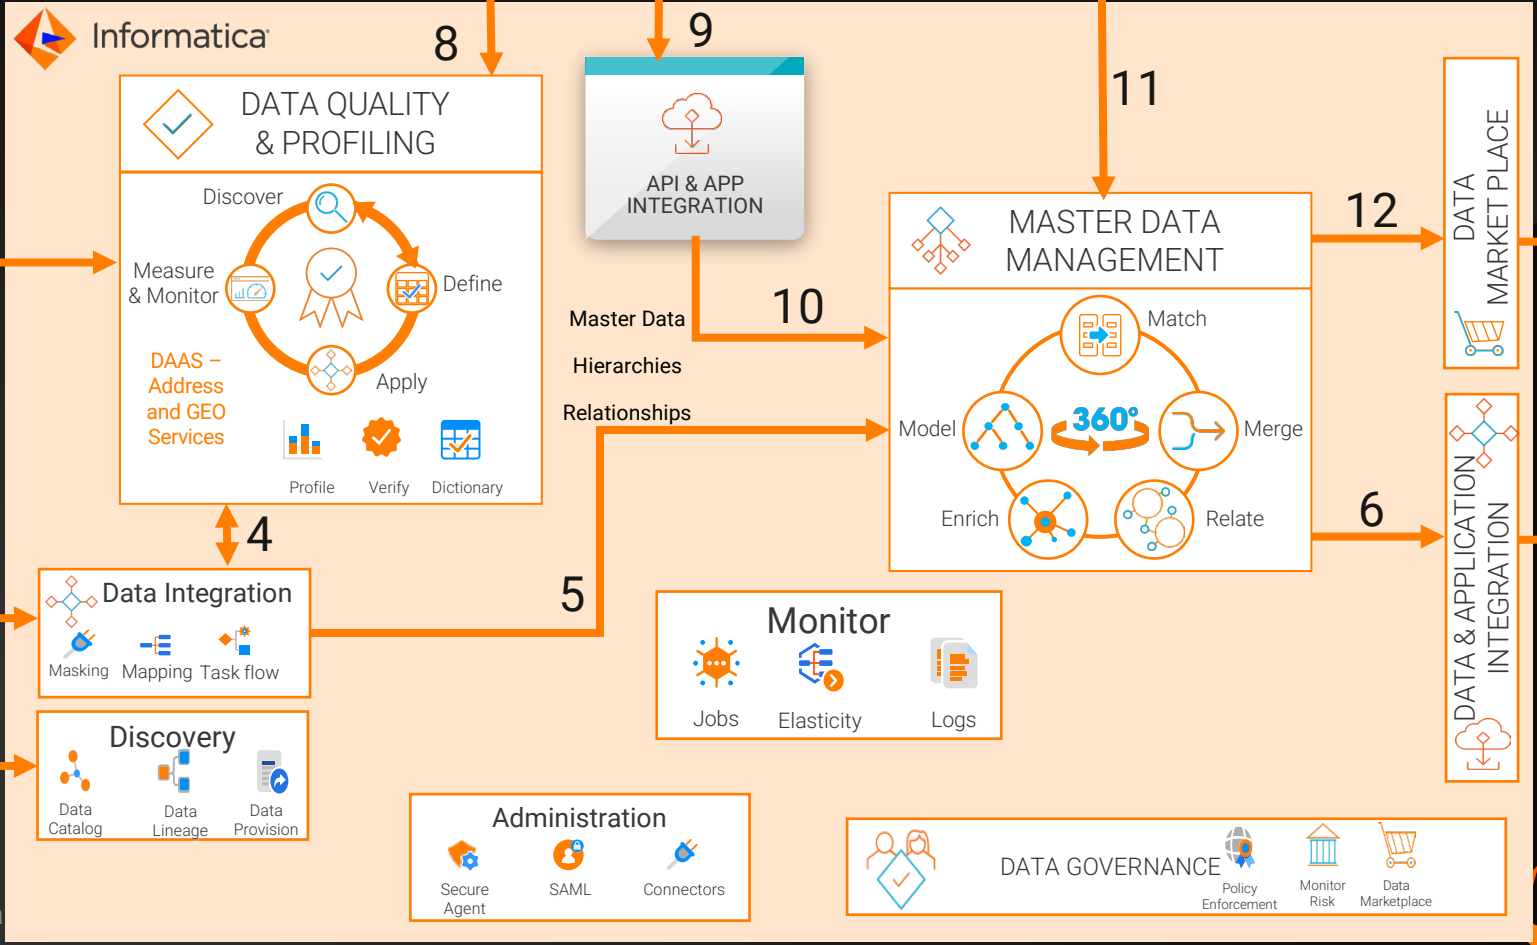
Informatica

8

DATA QUALITY & PROFILING

Discover

Measure & Monitor

Define

Apply

DAAS – Address and GEO Services

Profile

Verify

Dictionary

9

API & APP INTEGRATION

11

MASTER DATA MANAGEMENT

12

DATA MARKET PLACE

Master Data

Hierarchies

Relationships

10

Match

Model

360°

Merge

Enrich

Relate

6

DATA & APPLICATION INTEGRATION

4

Data Integration

Masking

Mapping

Task flow

5

Monitor

Jobs

Elasticity

Logs

Discovery

Data Catalog

Data Lineage

Data Provision

Administration

Secure Agent

SAML

Connectors

DATA GOVERNANCE

Policy Enforcement

Monitor Risk

Data Marketplace